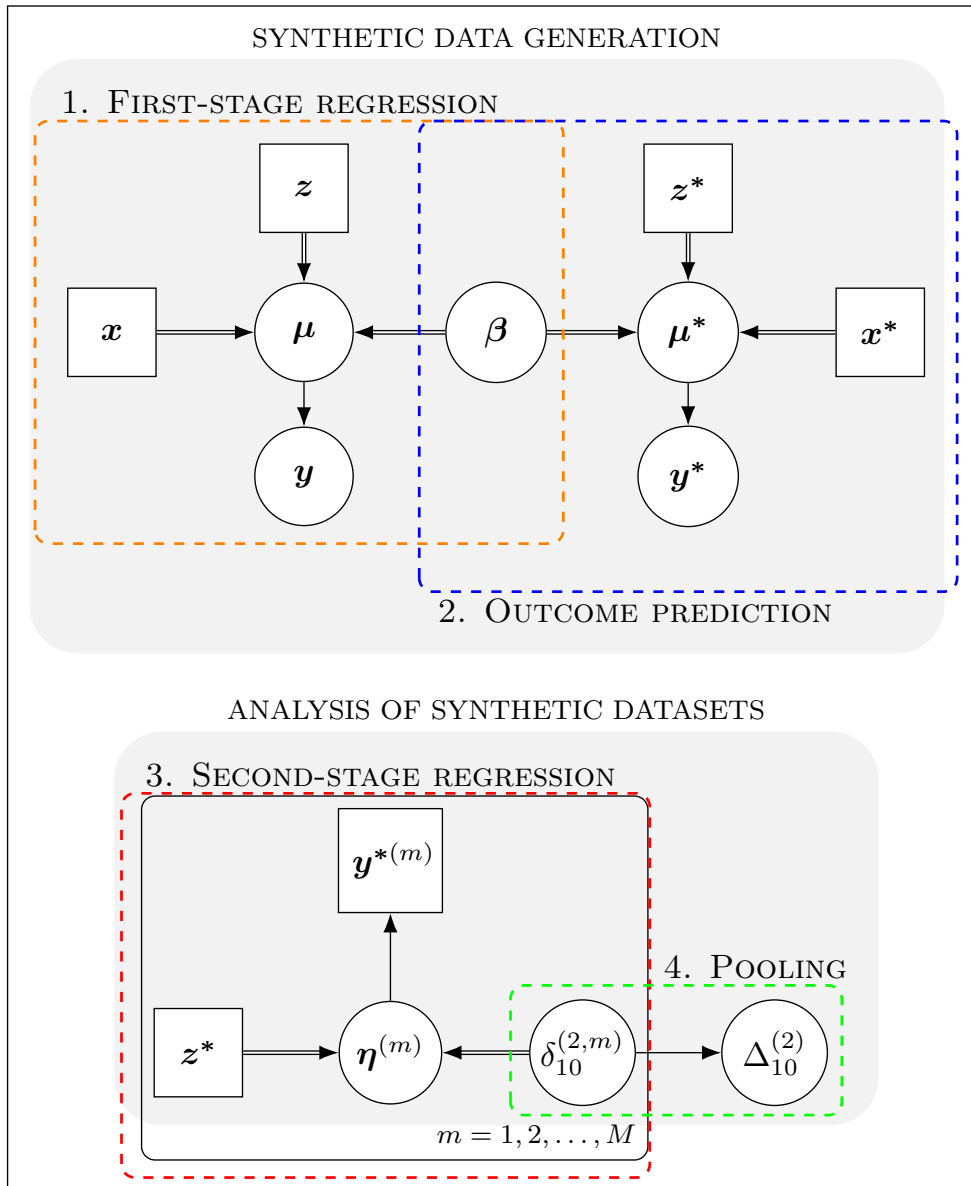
SYNTHETIC DATA GENERATION

1. FIRST-STAGE REGRESSION

$\boldsymbol{z}$

$\boldsymbol{z}^*$

$\boldsymbol{x}$

$\boldsymbol{\mu}$

$\boldsymbol{\beta}$

$\boldsymbol{\mu}^*$

$\boldsymbol{x}^*$

$\boldsymbol{y}$

$\boldsymbol{y}^*$

2. OUTCOME PREDICTION

ANALYSIS OF SYNTHETIC DATASETS

3. SECOND-STAGE REGRESSION

$\boldsymbol{y}^{*(m)}$

4. POOLING

$\boldsymbol{z}^*$

$\boldsymbol{\eta}^{(m)}$

$\delta_{10}^{(2,m)}$

$\Delta_{10}^{(2)}$

$m = 1, 2, \ldots, M$